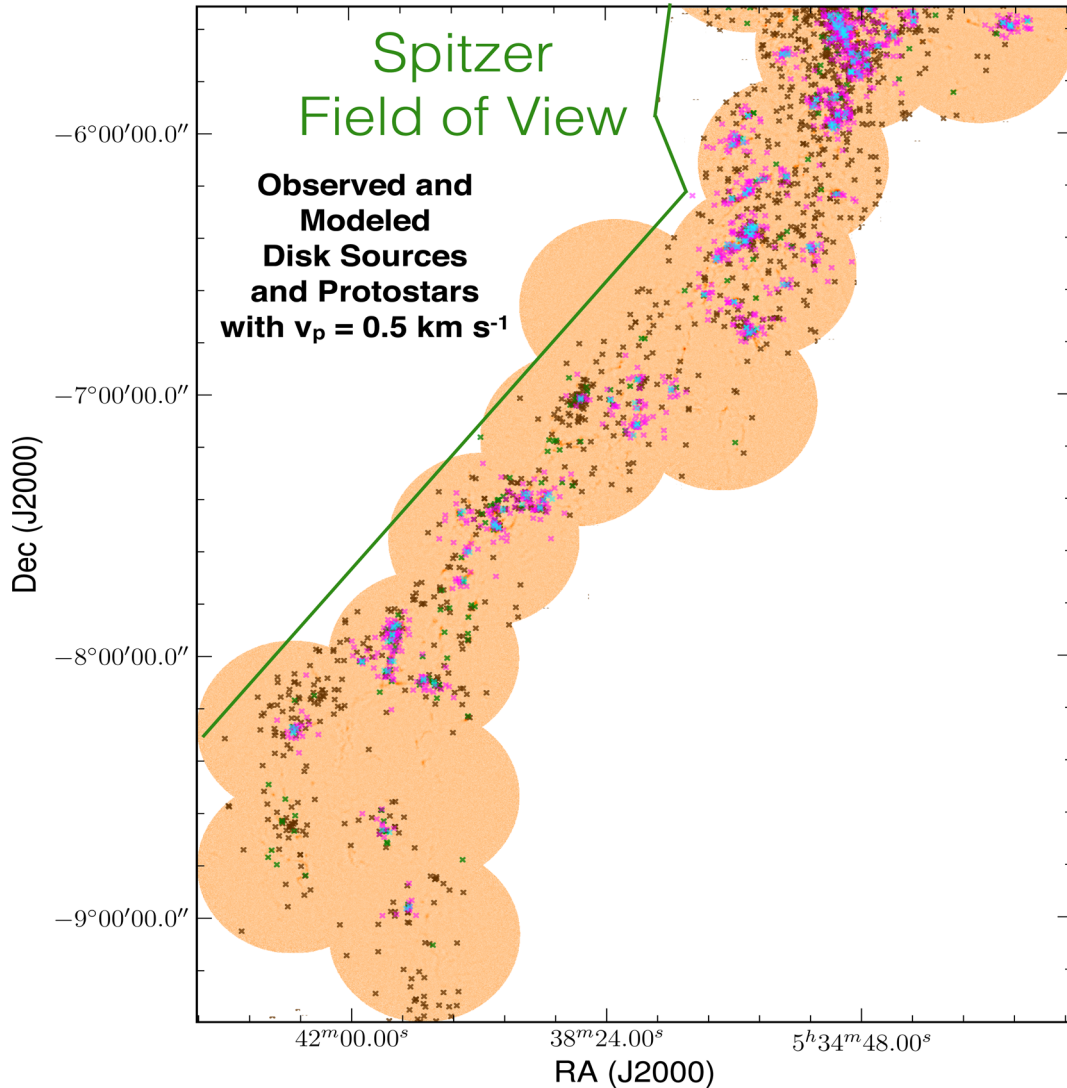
Spitzer
Field of View

Observed and Modeled Disk Sources and Protostars with $v_p = 0.5$ km s$^{-1}$

$-6°00'00.0''$
$-7°00'00.0''$
$-8°00'00.0''$
$-9°00'00.0''$

Dec (J2000)

$42^m00.00^s$
$38^m24.00^s$
$5^h34^m48.00^s$

RA (J2000)